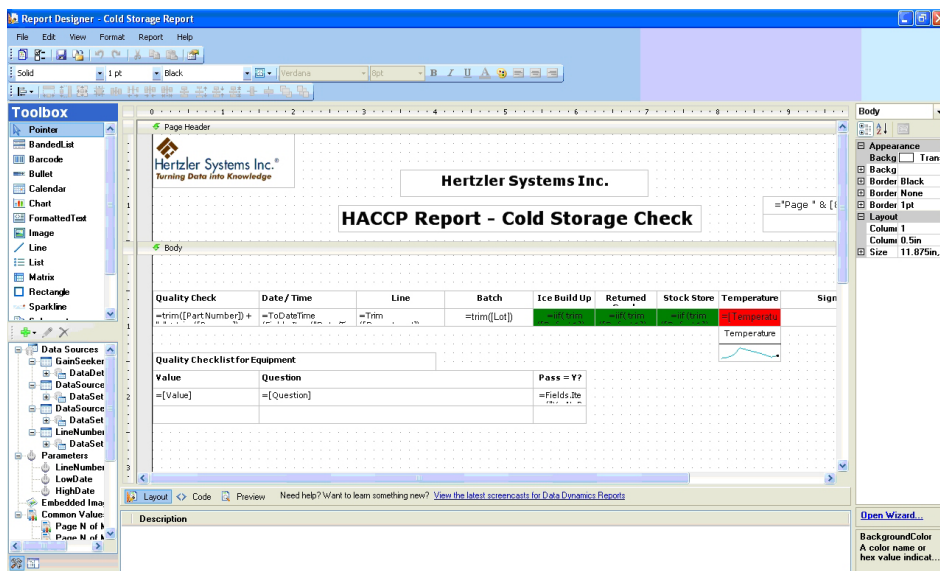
Report Designer - Cold Storage Report

File Edit View Format Report Help

Solid 1 pt Black Verdana 8pt

Toolbox

Pointer
BandedList
Barcode
Bullet
Calendar
Chart
FormattedText
Image
Line
List
Matrix
Rectangle
Sparkline

Data Sources
GainSeeker
DataDet
DataSource
DataSet
DataSource
DataSet
LineNumber
DataSet
Parameters
LineNumber
LowDate
HighDate
Embedded Ima
Common Values
Page N of N
Page N of N

Page Header

Hertzler Systems Inc.®
Turning Data into Knowledge

Hertzler Systems Inc.

HACCP Report - Cold Storage Check

="Page " & [

Body

| Quality Check | Date/ Time | Line | Batch | Ice Build Up | Returned | Stock Store | Temperature | Sign |
|---|---|---|---|---|---|---|---|---|
| =trim([Part Number]) + | =ToDateTime | =Trim | =trim([Lot]) | =iif( trim | =iif( trim | =iif( trim | =[Temperatu | |

Temperature

Quality Checklist for Equipment

| Value | Question | Pass = Y? |
|---|---|---|
| =[Value] | =[Question] | =Fields.Ite |
| | | |

Layout Code Preview Need help? Want to learn something new? View the latest screencasts for Data Dynamics Reports

Description

Body

Appearance
Backg Tran
Backg
Border Black
Border None
Border 1pt
Layout
Colum 1
Colum 0.5in
Size 11.875in,

Open Wizard...

BackgroundColor
A color name or hex value indicat...